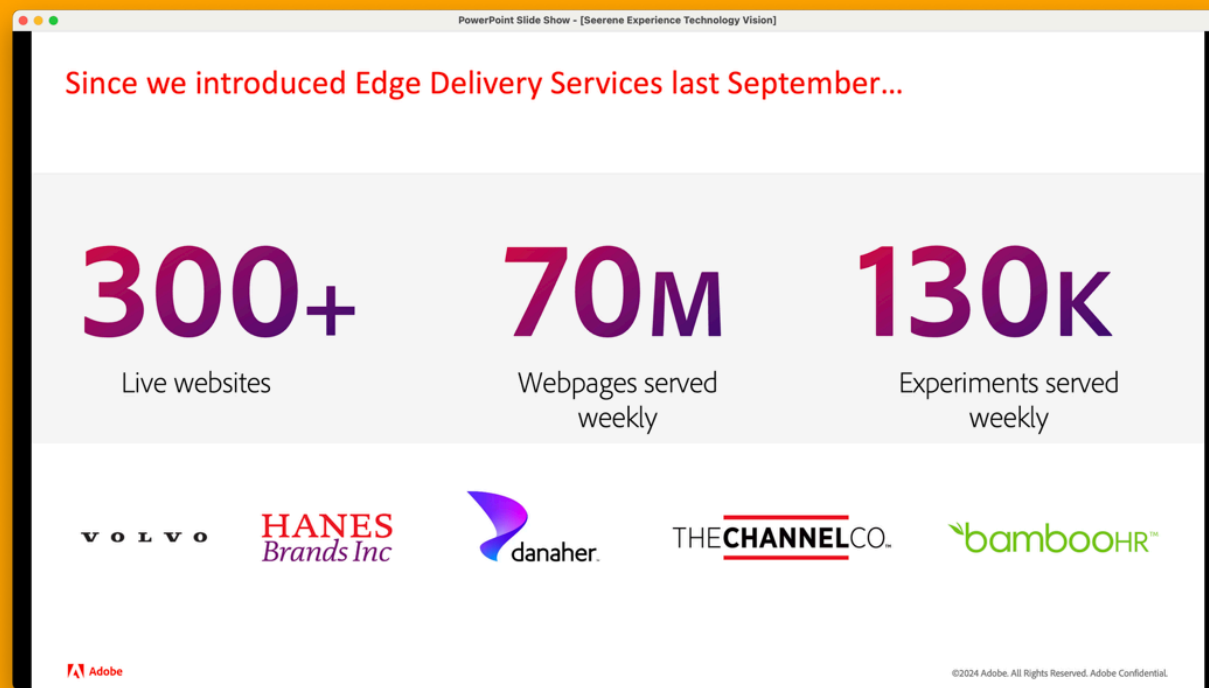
PowerPoint Slide Show - [Seerene Experience Technology Vision]

Since we introduced Edge Delivery Services last September…

300+
Live websites

70M
Webpages served weekly

130K
Experiments served weekly

VOLVO

HANES Brands Inc

danaher.

THECHANNELCO.

bambooHR™

Adobe

©2024 Adobe. All Rights Reserved. Adobe Confidential.